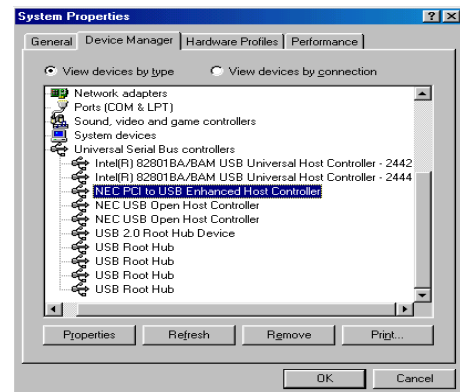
System Properties

?
X

General
Device Manager
Hardware Profiles
Performance

View devices by type
View devices by connection

Network adapters
Ports (COM & LPT)
Sound, video and game controllers
System devices
Universal Serial Bus controllers
Intel(R) 82801BA/BAM USB Universal Host Controller - 2442
Intel(R) 82801BA/BAM USB Universal Host Controller - 2444
NEC PCI to USB Enhanced Host Controller
NEC USB Open Host Controller
NEC USB Open Host Controller
USB 2.0 Root Hub Device
USB Root Hub
USB Root Hub
USB Root Hub
USB Root Hub

Properties
Refresh
Remove
Print...

OK
Cancel